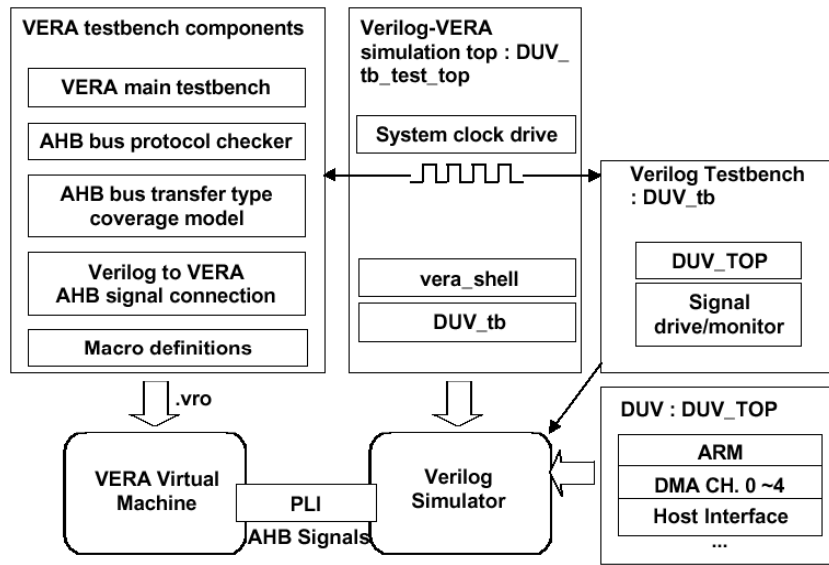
VERA testbench components

VERA main testbench

AHB bus protocol checker

AHB bus transfer type coverage model

Verilog to VERA AHB signal connection

Macro definitions

Verilog-VERA simulation top : DUV_tb_test_top

System clock drive

vera_shell

DUV_tb

Verilog Testbench : DUV_tb

DUV_TOP

Signal drive/monitor

.vro

VERA Virtual Machine

PLI

AHB Signals

Verilog Simulator

DUV : DUV_TOP

ARM

DMA CH. 0 ~4

Host Interface

...